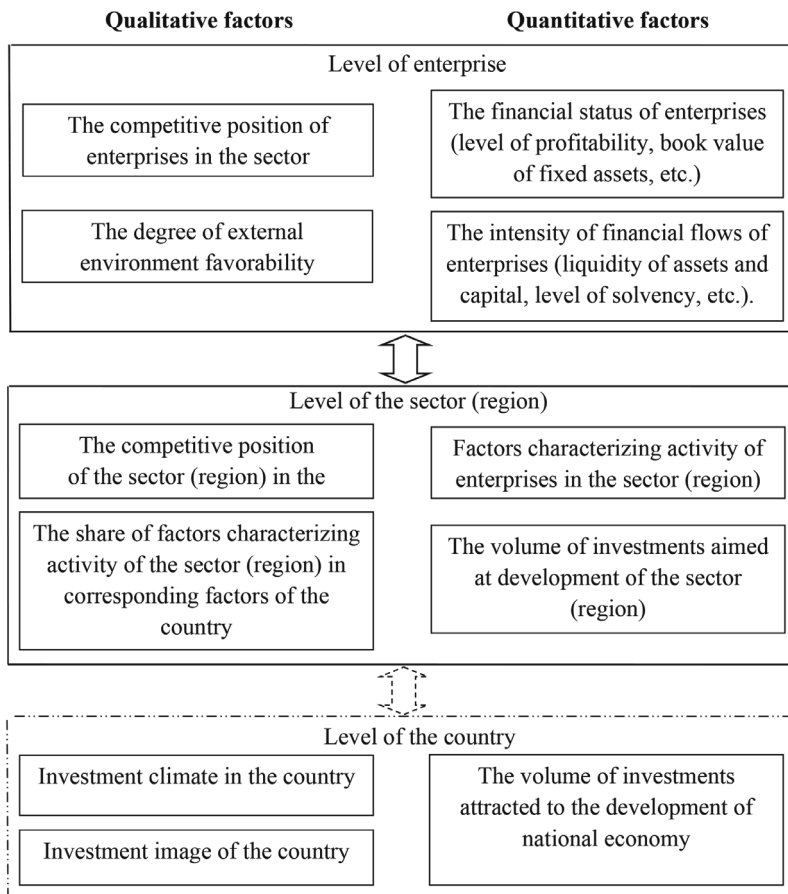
**Qualitative factors** **Quantitative factors**

Level of enterprise

The competitive position of enterprises in the sector

The financial status of enterprises (level of profitability, book value of fixed assets, etc.)

The degree of external environment favorability

The intensity of financial flows of enterprises (liquidity of assets and capital, level of solvency, etc.).

Level of the sector (region)

The competitive position of the sector (region) in the

Factors characterizing activity of enterprises in the sector (region)

The share of factors characterizing activity of the sector (region) in corresponding factors of the country

The volume of investments aimed at development of the sector (region)

Level of the country

Investment climate in the country

The volume of investments attracted to the development of national economy

Investment image of the country